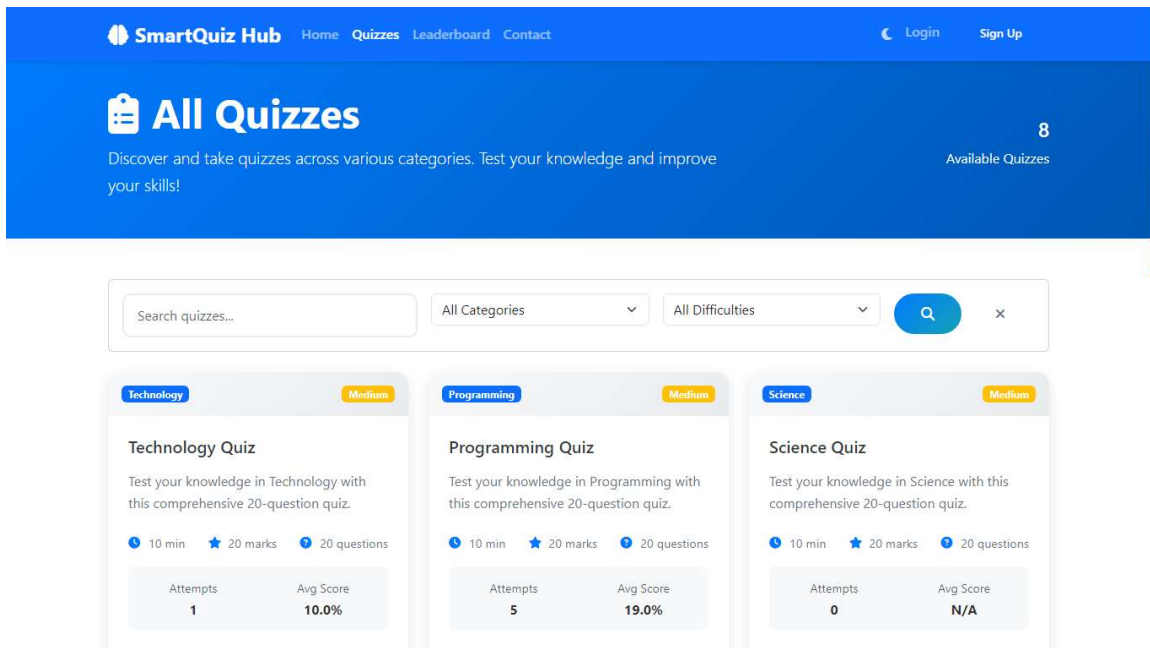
SmartQuiz Hub Home Quizzes Leaderboard Contact Login Sign Up

All Quizzes

Discover and take quizzes across various categories. Test your knowledge and improve your skills!

8
Available Quizzes

Search quizzes...
All Categories
All Difficulties

Technology Medium

Technology Quiz

Test your knowledge in Technology with this comprehensive 20-question quiz.

10 min 20 marks 20 questions

| Attempts | Avg Score |
|---|---|
| 1 | 10.0% |

Programming Medium

Programming Quiz

Test your knowledge in Programming with this comprehensive 20-question quiz.

10 min 20 marks 20 questions

| Attempts | Avg Score |
|---|---|
| 5 | 19.0% |

Science Medium

Science Quiz

Test your knowledge in Science with this comprehensive 20-question quiz.

10 min 20 marks 20 questions

| Attempts | Avg Score |
|---|---|
| 0 | N/A |